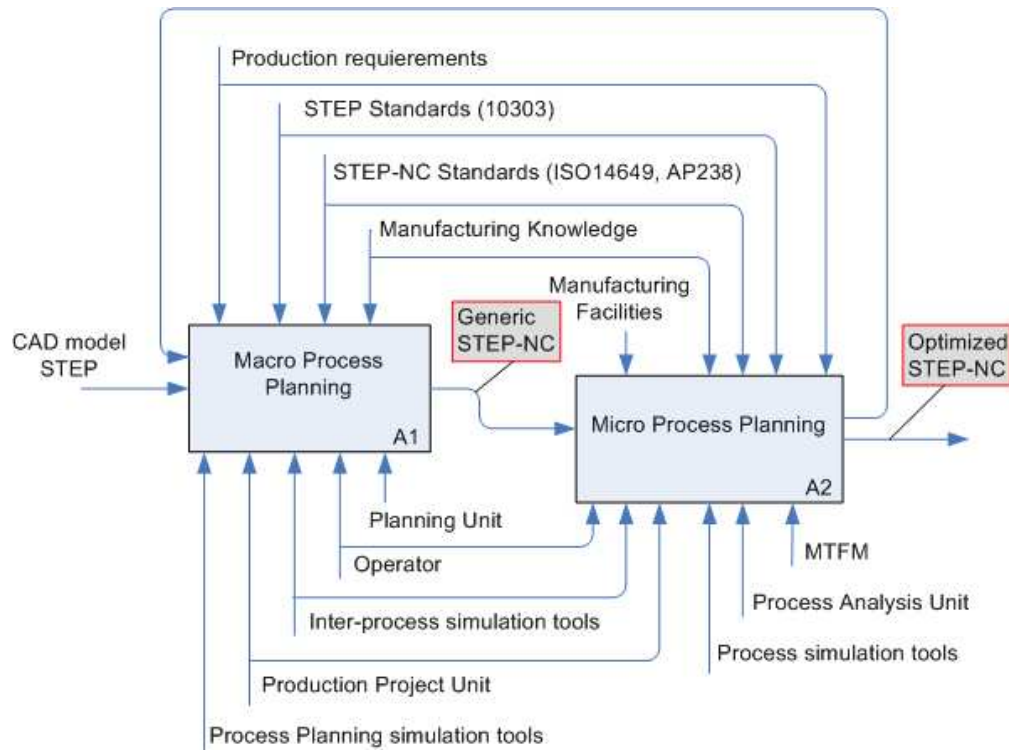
Production requierements

STEP Standards (10303)

STEP-NC Standards (ISO14649, AP238)

Manufacturing Knowledge

Manufacturing Facilities

CAD model STEP

Macro Process Planning

A1

Generic STEP-NC

Micro Process Planning

A2

Optimized STEP-NC

Planning Unit

Operator

MTFM

Inter-process simulation tools

Process Analysis Unit

Process simulation tools

Production Project Unit

Process Planning simulation tools